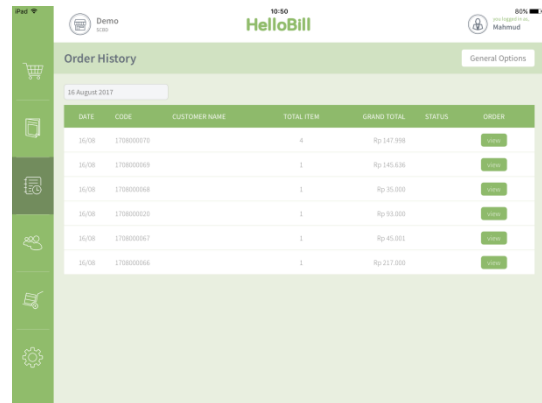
iPad

10:50

80%

Demo
0080

HelloBill

you logged in as
Mahmud

Order History

General Options

16 August 2017

| DATE | CODE | CUSTOMER NAME | TOTAL ITEM | GRAND TOTAL | STATUS | ORDER |
|---|---|---|---|---|---|---|
| 16/08 | 1708000070 | | 4 | Rp 147.998 | | view |
| 16/08 | 1708000069 | | 1 | Rp 145.636 | | view |
| 16/08 | 1708000068 | | 1 | Rp 35.000 | | view |
| 16/08 | 1708000020 | | 1 | Rp 93.000 | | view |
| 16/08 | 1708000067 | | 1 | Rp 45.001 | | view |
| 16/08 | 1708000066 | | 1 | Rp 217.000 | | view |